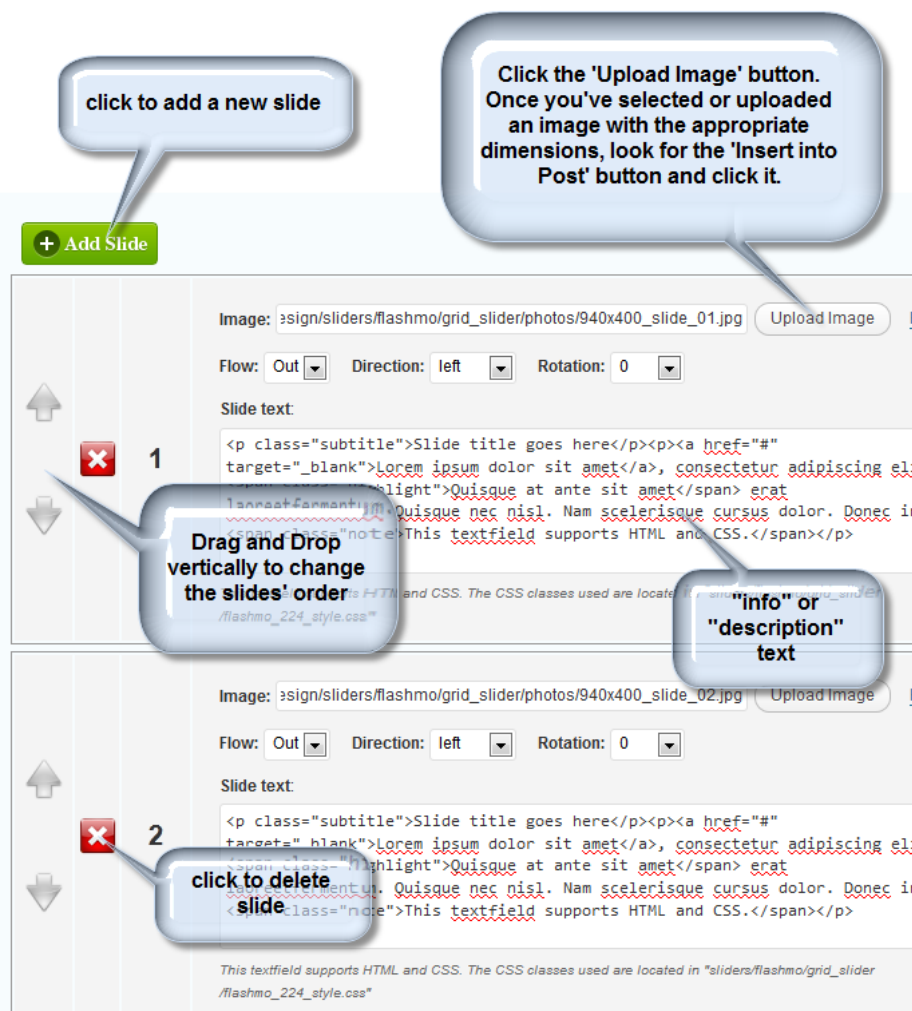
click to add a new slide

Click the 'Upload Image' button. Once you've selected or uploaded an image with the appropriate dimensions, look for the 'Insert into Post' button and click it.

Add Slide

Image: esign/sliders/flashmo/grid_slider/photos/940x400_slide_01.jpg Upload Image

Flow: Out Direction: left Rotation: 0

Slide text:

1

<p class="subtitle">Slide title goes here</p><p><a href="#" target="_blank">Lorem ipsum dolor sit amet</a>, consectetur adipiscing eli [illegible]"highlight">Quisque at ante sit amet</span> erat laoreetfermentum. Quisque nec nisl. Nam scelerisque cursus dolor. Donec i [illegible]"note">This textfield supports HTML and CSS.</span></p>

Drag and Drop vertically to change the slides' order

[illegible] HTML and CSS. The CSS classes used are locate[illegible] /flashmo_224_style.css"

"info" or "description" text

Image: esign/sliders/flashmo/grid_slider/photos/940x400_slide_02.jpg Upload Image

Flow: Out Direction: left Rotation: 0

Slide text:

2

<p class="subtitle">Slide title goes here</p><p><a href="#" target="_blank">Lorem ipsum dolor sit amet</a>, consectetur adipiscing eli <span class="highlight">Quisque at ante sit amet</span> erat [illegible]. Quisque nec nisl. Nam scelerisque cursus dolor. Donec i <span class="note">This textfield supports HTML and CSS.</span></p>

click to delete slide

This textfield supports HTML and CSS. The CSS classes used are located in "sliders/flashmo/grid_slider /flashmo_224_style.css"